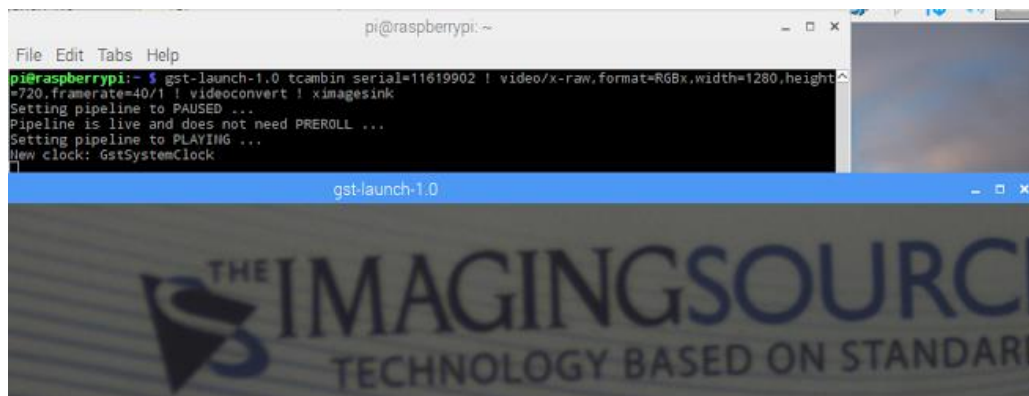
pi@raspberrypi: ~

File Edit Tabs Help

pi@raspberrypi:~ $ gst-launch-1.0 tcambin serial=11619902 ! video/x-raw,format=RGBx,width=1280,height=720,framerate=40/1 ! videoconvert ! ximagesink
Setting pipeline to PAUSED ...
Pipeline is live and does not need PREROLL ...
Setting pipeline to PLAYING ...
New clock: GstSystemClock

gst-launch-1.0

THE IMAGINGSOURC
TECHNOLOGY BASED ON STANDAR